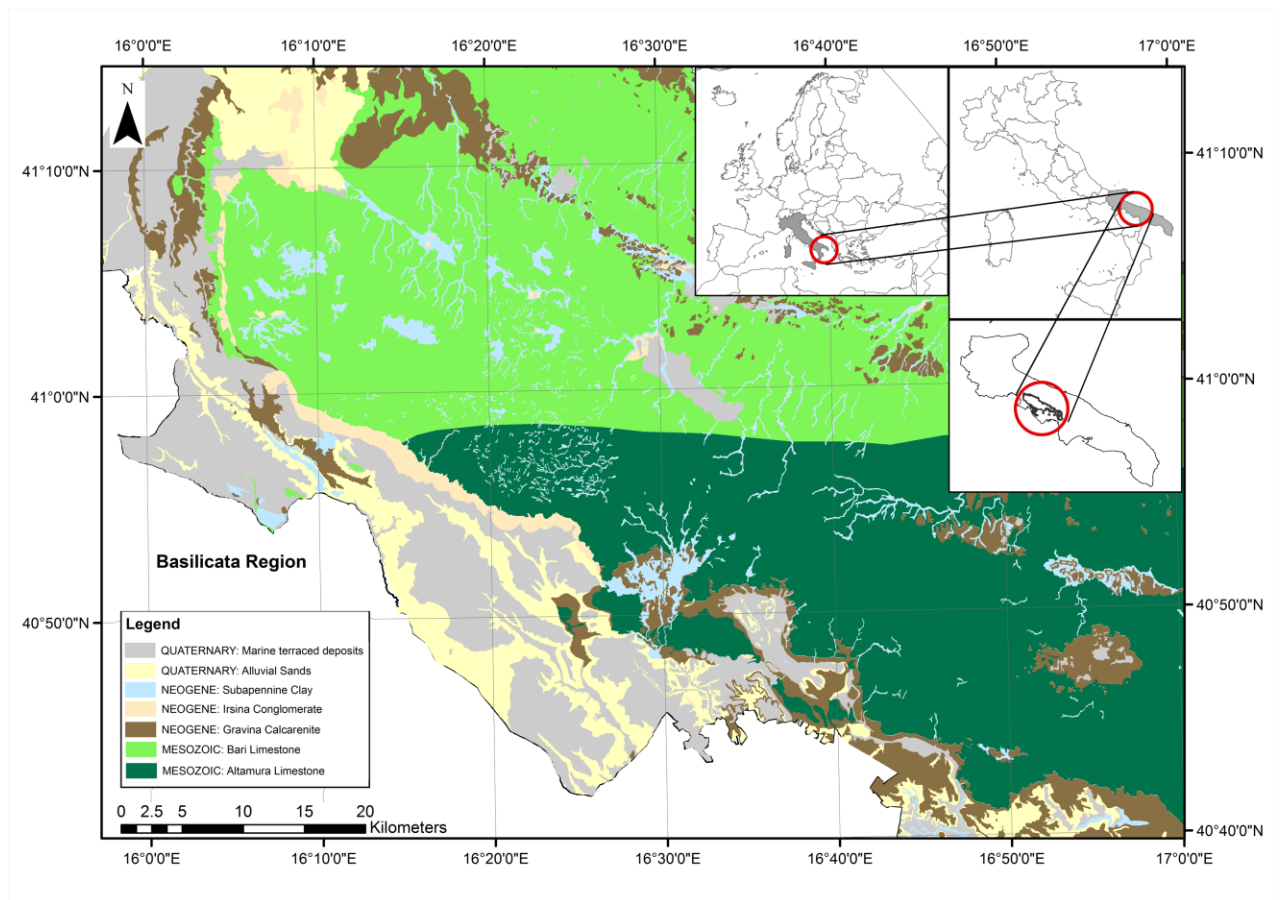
16°0'0"E 16°10'0"E 16°20'0"E 16°30'0"E 16°40'0"E 16°50'0"E 17°0'0"E

N

41°10'0"N

41°0'0"N

40°50'0"N

40°40'0"N

Basilicata Region

Legend

QUATERNARY: Marine terraced deposits
QUATERNARY: Alluvial Sands
NEOGENE: Subapennine Clay
NEOGENE: Irsina Conglomerate
NEOGENE: Gravina Calcarenite
MESOZOIC: Bari Limestone
MESOZOIC: Altamura Limestone

0 2.5 5 10 15 20 Kilometers

16°0'0"E 16°10'0"E 16°20'0"E 16°30'0"E 16°40'0"E 16°50'0"E 17°0'0"E